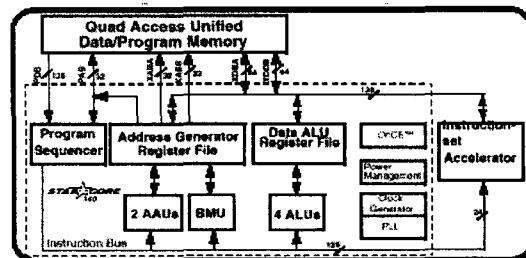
Quad Access Unified Data/Program Memory

PDB 128 PAB 32 XABA 32 XABB 32 XDBA 64 XDBB 64 128

Program Sequencer

Address Generator Register File

Data ALU Register File

OCE™

Instruction-set Accelerator

Power Management

Clock Generator

PLL

STARCORE 140

2 AAUs

BMU

4 ALUs

32

Instruction Bus 128